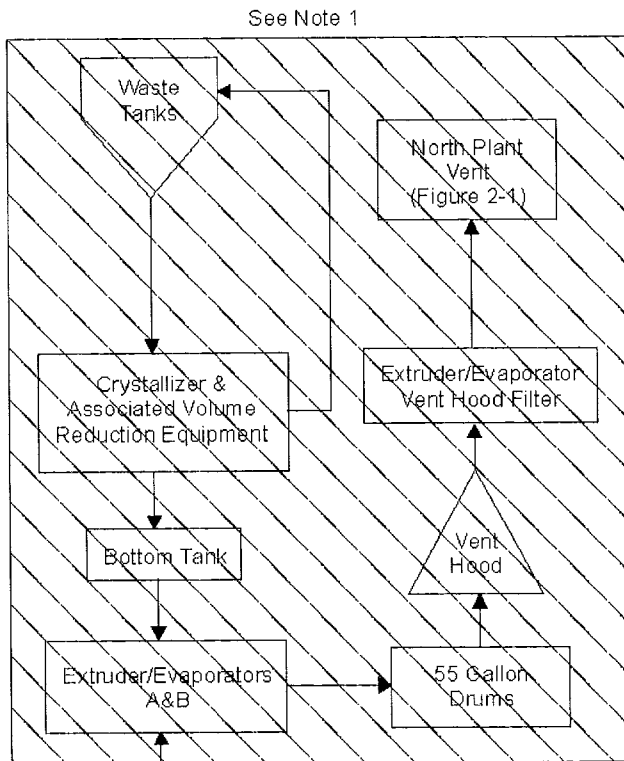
See Note 1

Waste Tanks

North Plant Vent (Figure 2-1)

Crystallizer & Associated Volume Reduction Equipment

Extruder/Evaporator Vent Hood Filter

Vent Hood

Bottom Tank

Extruder/Evaporators A&B

55 Gallon Drums